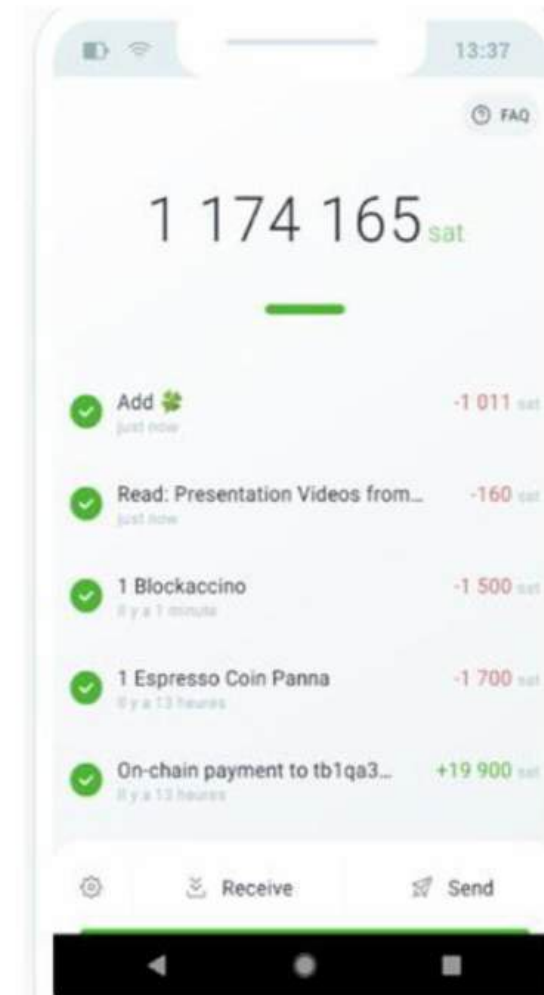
13:37

FAQ

1 174 165 sat

Add 🍀
just now
-1 011 sat

Read: Presentation Videos from...
just now
-160 sat

1 Blockaccino
Il y a 1 minute
-1 500 sat

1 Espresso Coin Panna
Il y a 13 heures
-1 700 sat

On-chain payment to tb1qa3...
Il y a 13 heures
+19 900 sat

Receive
Send